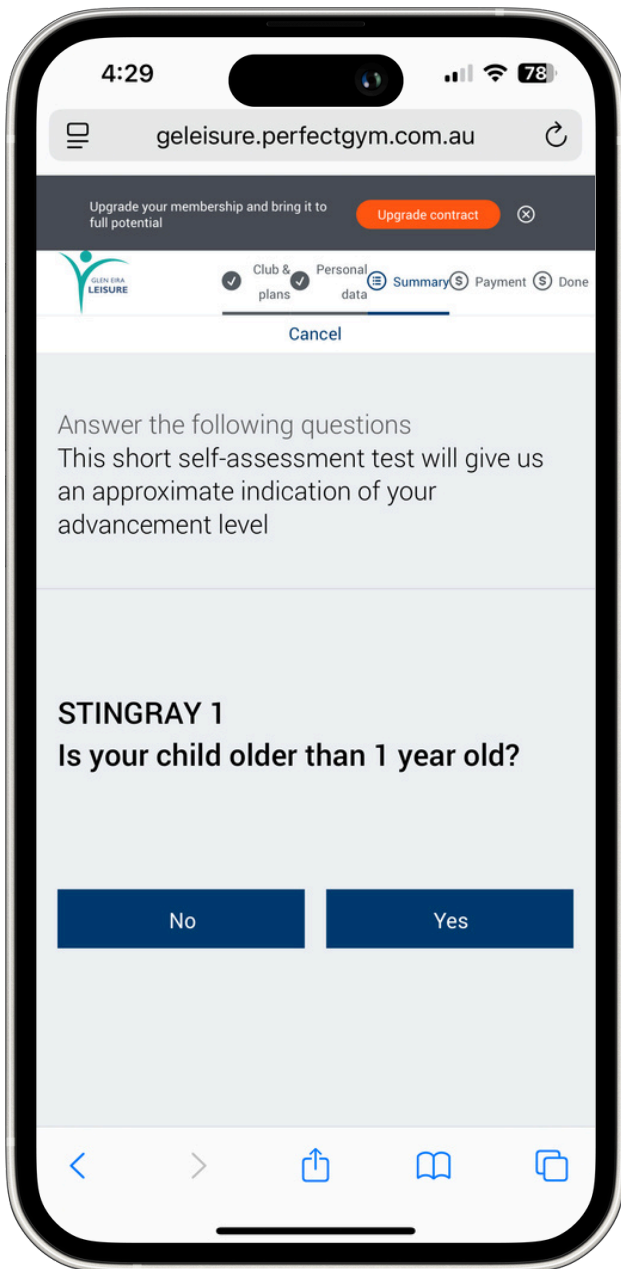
4:29

78

geleisure.perfectgym.com.au

Upgrade your membership and bring it to full potential

Upgrade contract

GLEN EIRA LEISURE

Club & plans

Personal data

Summary

Payment

Done

Cancel

Answer the following questions
This short self-assessment test will give us an approximate indication of your advancement level

STINGRAY 1
Is your child older than 1 year old?

No

Yes